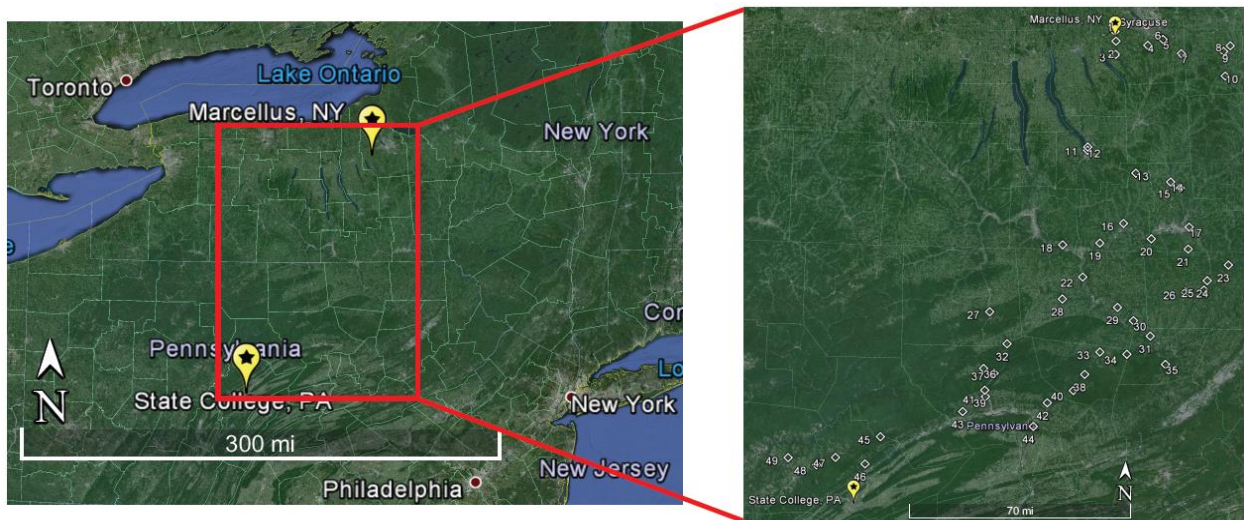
Toronto
Lake Ontario
Marcellus, NY
New York
Pennsylvania
State College, PA
N
300 mi
Con
Lo
New York
New Jersey
Philadelphia

Marcellus, NY
Syracuse
1
2
3
4
5
6
7
8
9
10
11
12
13
14
15
16
17
18
19
20
21
22
23
24
25
26
27
28
29
30
31
32
33
34
35
36
37
38
39
40
41
42
43
44
45
46
47
48
49
Pennsylvan
State College, PA
N
70 mi